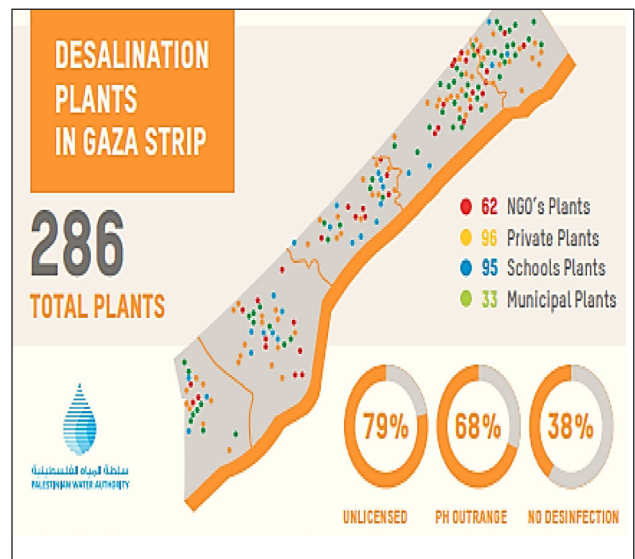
DESALINATION PLANTS IN GAZA STRIP

286
TOTAL PLANTS

62 NGO's Plants
96 Private Plants
95 Schools Plants
33 Municipal Plants

سلطة المياه الفلسطينية
PALESTINIAN WATER AUTHORITY

79%
UNLICENSED

68%
PH OUTRANGE

38%
NO DESINFECTION